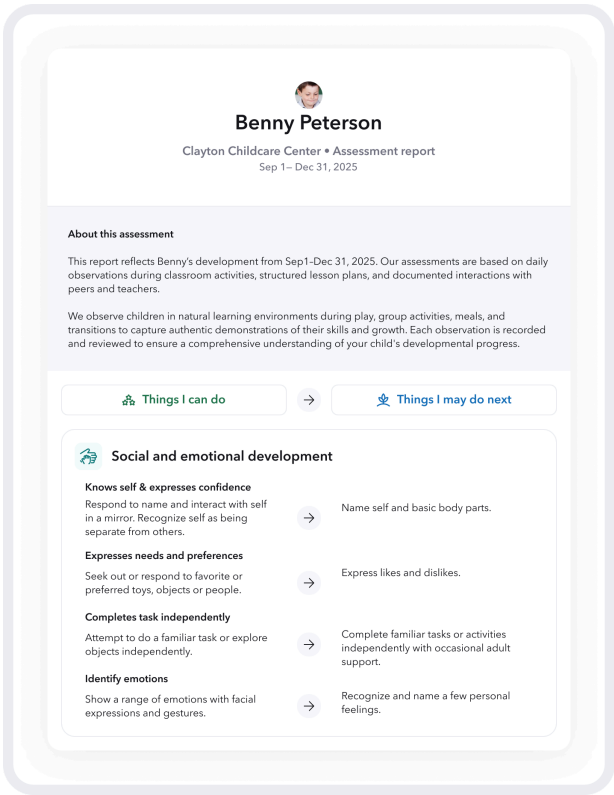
Benny Peterson

Clayton Childcare Center • Assessment report

Sep 1– Dec 31, 2025

About this assessment

This report reflects Benny's development from Sep1–Dec 31, 2025. Our assessments are based on daily observations during classroom activities, structured lesson plans, and documented interactions with peers and teachers.

We observe children in natural learning environments during play, group activities, meals, and transitions to capture authentic demonstrations of their skills and growth. Each observation is recorded and reviewed to ensure a comprehensive understanding of your child's developmental progress.

Things I can do

Things I may do next

Social and emotional development

Knows self & expresses confidence

Respond to name and interact with self in a mirror. Recognize self as being separate from others.

Name self and basic body parts.

Expresses needs and preferences

Seek out or respond to favorite or preferred toys, objects or people.

Express likes and dislikes.

Completes task independently

Attempt to do a familiar task or explore objects independently.

Complete familiar tasks or activities independently with occasional adult support.

Identify emotions

Show a range of emotions with facial expressions and gestures.

Recognize and name a few personal feelings.